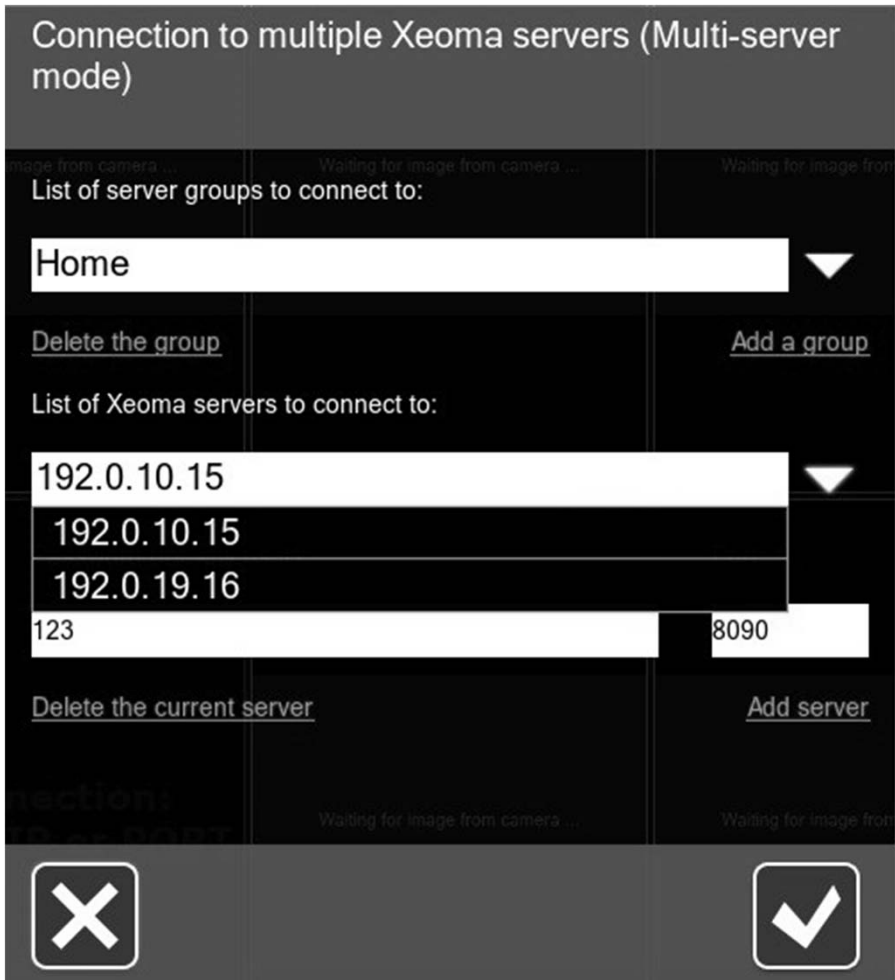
Connection to multiple Xeoma servers (Multi-server mode)

mage from camera ... Waiting for image from camera ... Waiting for image from

List of server groups to connect to:

Home

Delete the group

Add a group

List of Xeoma servers to connect to:

192.0.10.15

192.0.10.15

192.0.19.16

123

8090

Delete the current server

Add server

nection:

Waiting for image from camera ... Waiting for image from